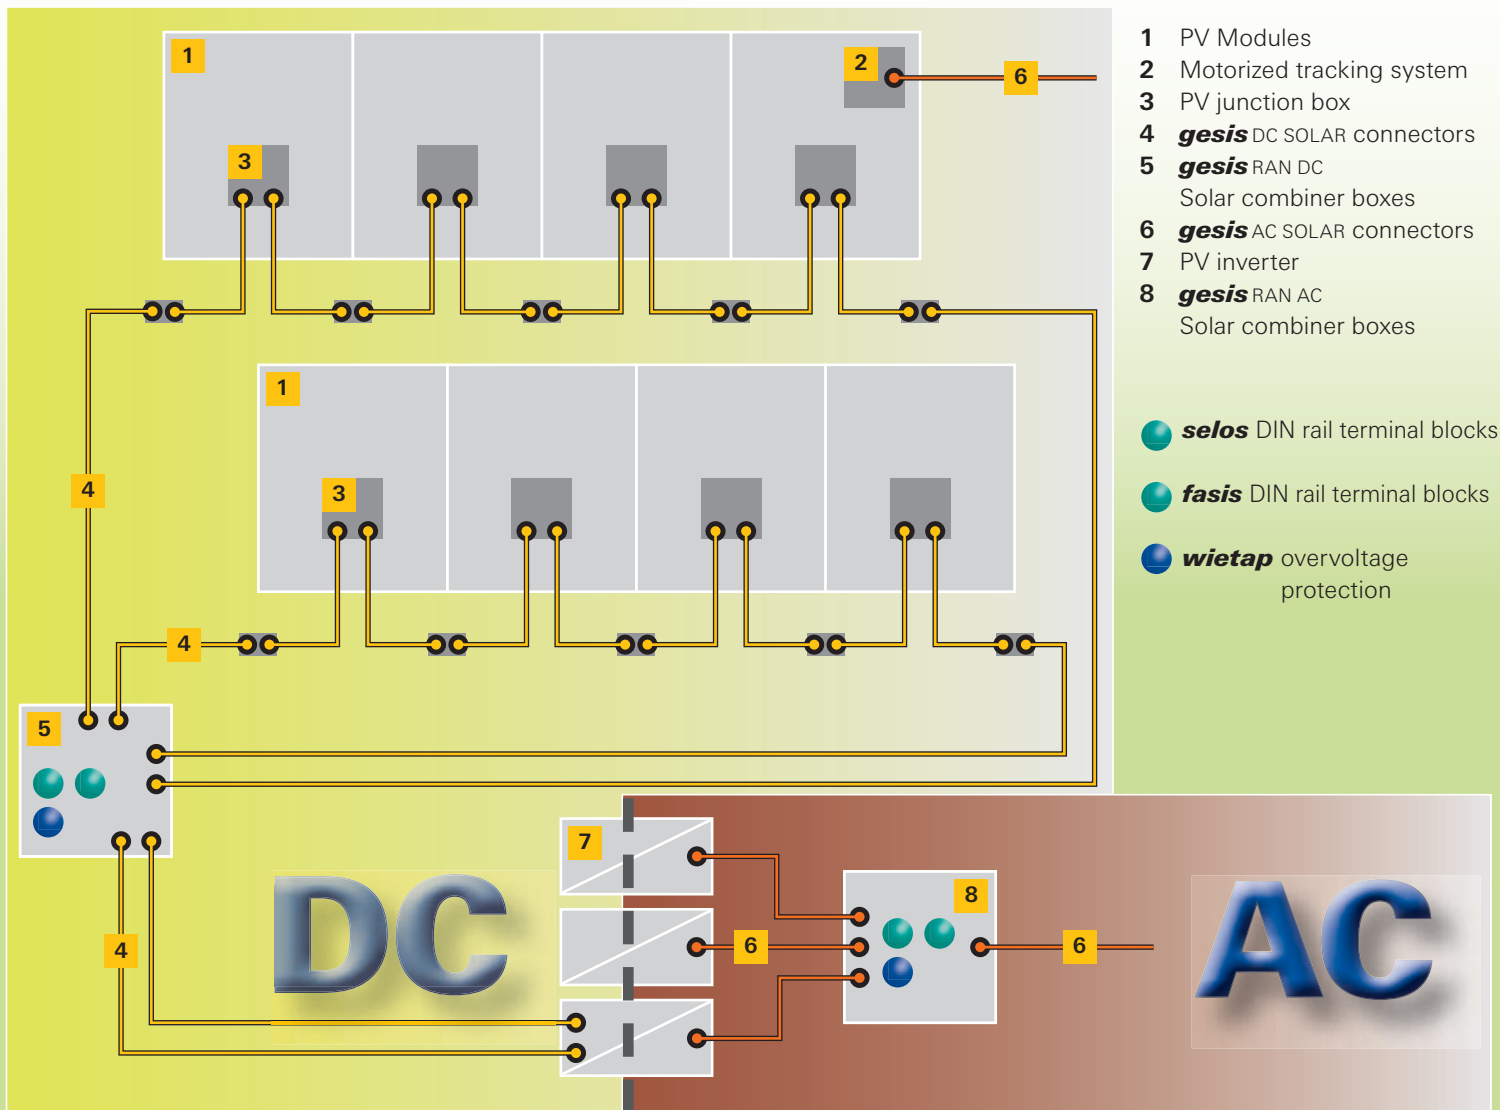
1
2
6
3
1
3
4
4
5
7
6
8
6
4
DC
AC

1 PV Modules
2 Motorized tracking system
3 PV junction box
4 **gesis** DC SOLAR connectors
5 **gesis** RAN DC
Solar combiner boxes
6 **gesis** AC SOLAR connectors
7 PV inverter
8 **gesis** RAN AC
Solar combiner boxes

**selos** DIN rail terminal blocks

**fasis** DIN rail terminal blocks

**wietap** overvoltage protection